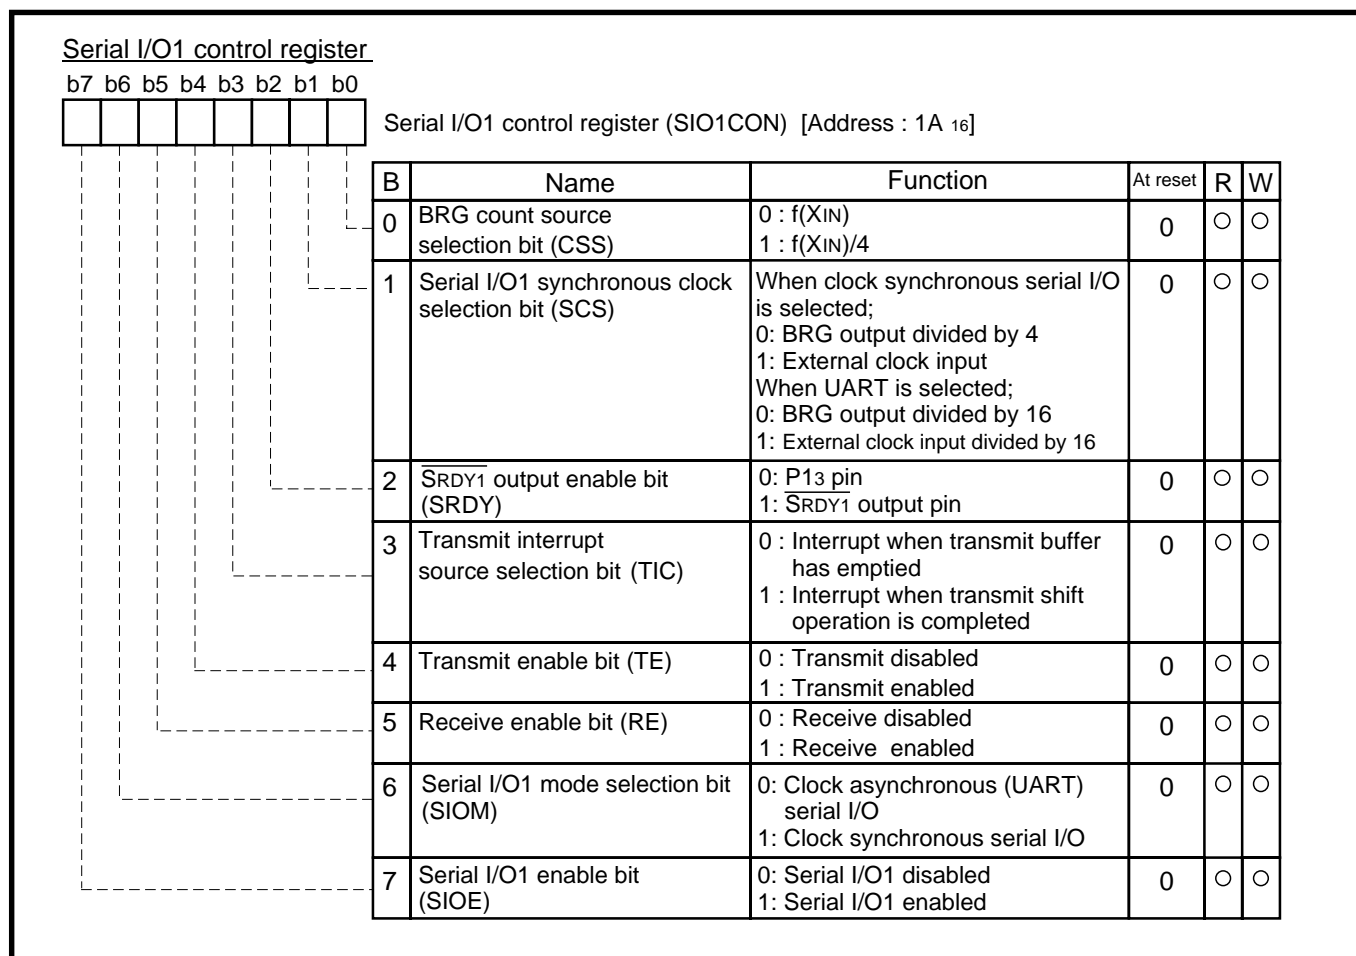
Serial I/O1 control register

b7 b6 b5 b4 b3 b2 b1 b0

Serial I/O1 control register (SIO1CON) [Address : 1A $_{16}$]

| B | Name | Function | At reset | R | W |
|---|---|---|---|---|---|
| 0 | BRG count source selection bit (CSS) | 0 : f(XIN)<br>1 : f(XIN)/4 | 0 | ○ | ○ |
| 1 | Serial I/O1 synchronous clock selection bit (SCS) | When clock synchronous serial I/O is selected;<br>0: BRG output divided by 4<br>1: External clock input<br>When UART is selected;<br>0: BRG output divided by 16<br>1: External clock input divided by 16 | 0 | ○ | ○ |
| 2 | $\overline{SRDY1}$ output enable bit (SRDY) | 0: P1$_3$ pin<br>1: $\overline{SRDY1}$ output pin | 0 | ○ | ○ |
| 3 | Transmit interrupt source selection bit (TIC) | 0 : Interrupt when transmit buffer has emptied<br>1 : Interrupt when transmit shift operation is completed | 0 | ○ | ○ |
| 4 | Transmit enable bit (TE) | 0 : Transmit disabled<br>1 : Transmit enabled | 0 | ○ | ○ |
| 5 | Receive enable bit (RE) | 0 : Receive disabled<br>1 : Receive enabled | 0 | ○ | ○ |
| 6 | Serial I/O1 mode selection bit (SIOM) | 0: Clock asynchronous (UART) serial I/O<br>1: Clock synchronous serial I/O | 0 | ○ | ○ |
| 7 | Serial I/O1 enable bit (SIOE) | 0: Serial I/O1 disabled<br>1: Serial I/O1 enabled | 0 | ○ | ○ |